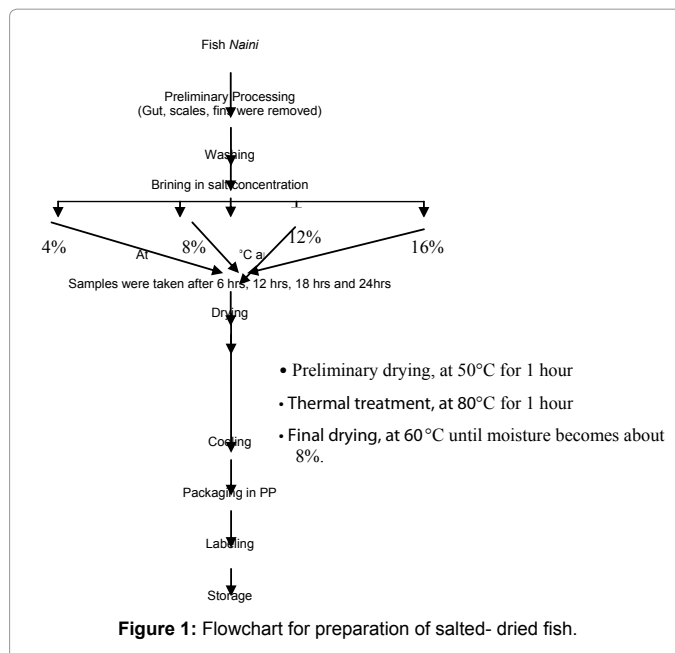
Fish *Naini*

Preliminary Processing
(Gut, scales, fins were removed)

Washing

Brining in salt concentration

4%
At
8%
°C a
12%
16%

Samples were taken after 6 hrs, 12 hrs, 18 hrs and 24hrs

Drying

• Preliminary drying, at 50°C for 1 hour

• Thermal treatment, at 80°C for 1 hour

• Final drying, at 60 °C until moisture becomes about 8%.

Cooling

Packaging in PP

Labeling

Storage

**Figure 1:** Flowchart for preparation of salted- dried fish.